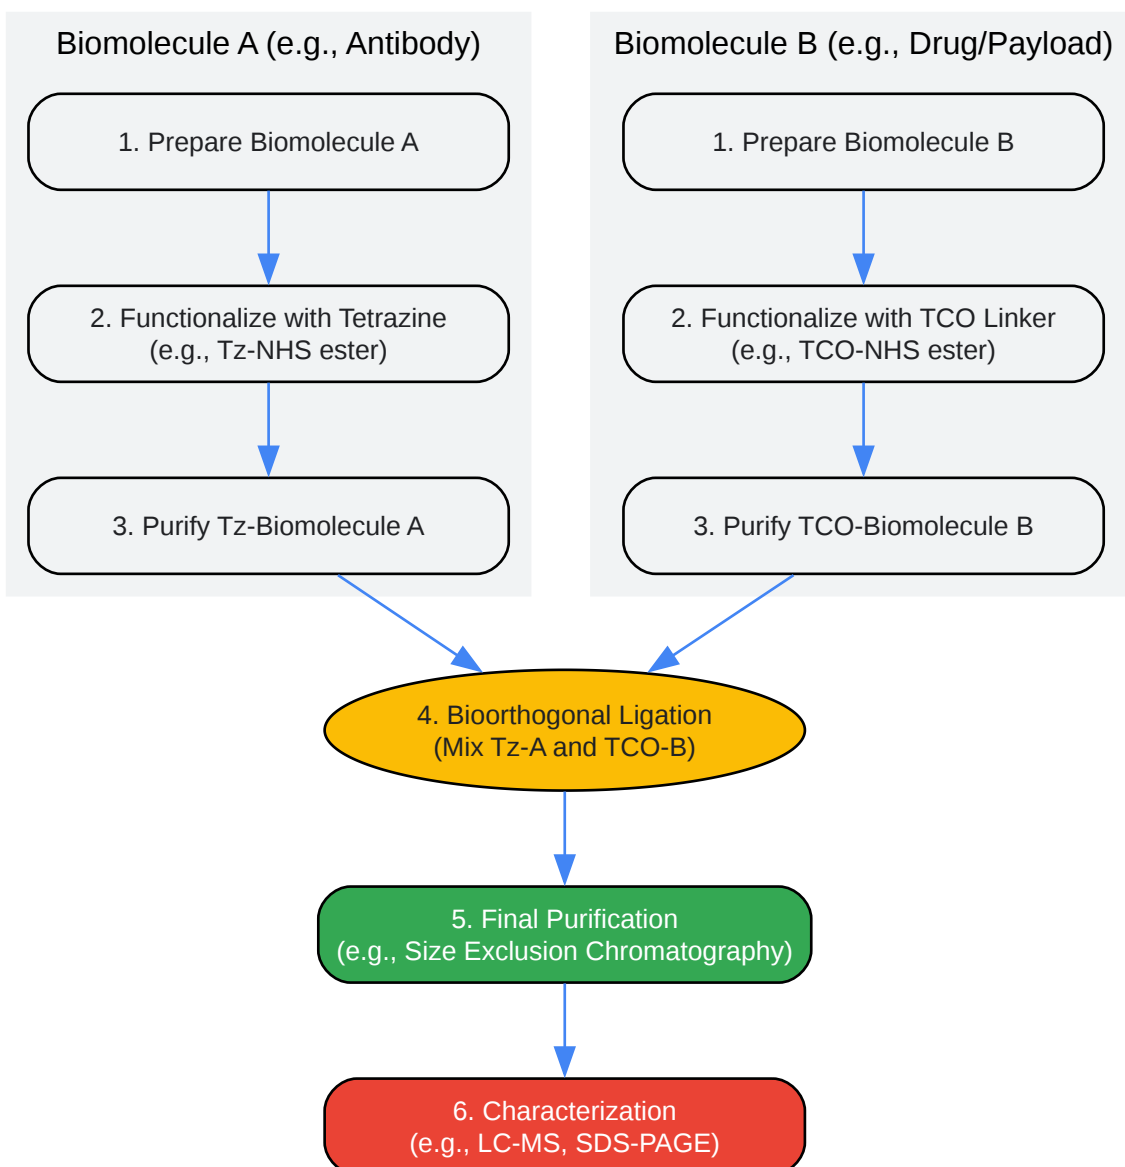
Biomolecule A (e.g., Antibody)

1. Prepare Biomolecule A

2. Functionalize with Tetrazine
(e.g., Tz-NHS ester)

3. Purify Tz-Biomolecule A

Biomolecule B (e.g., Drug/Payload)

1. Prepare Biomolecule B

2. Functionalize with TCO Linker
(e.g., TCO-NHS ester)

3. Purify TCO-Biomolecule B

4. Bioorthogonal Ligation
(Mix Tz-A and TCO-B)

5. Final Purification
(e.g., Size Exclusion Chromatography)

6. Characterization
(e.g., LC-MS, SDS-PAGE)